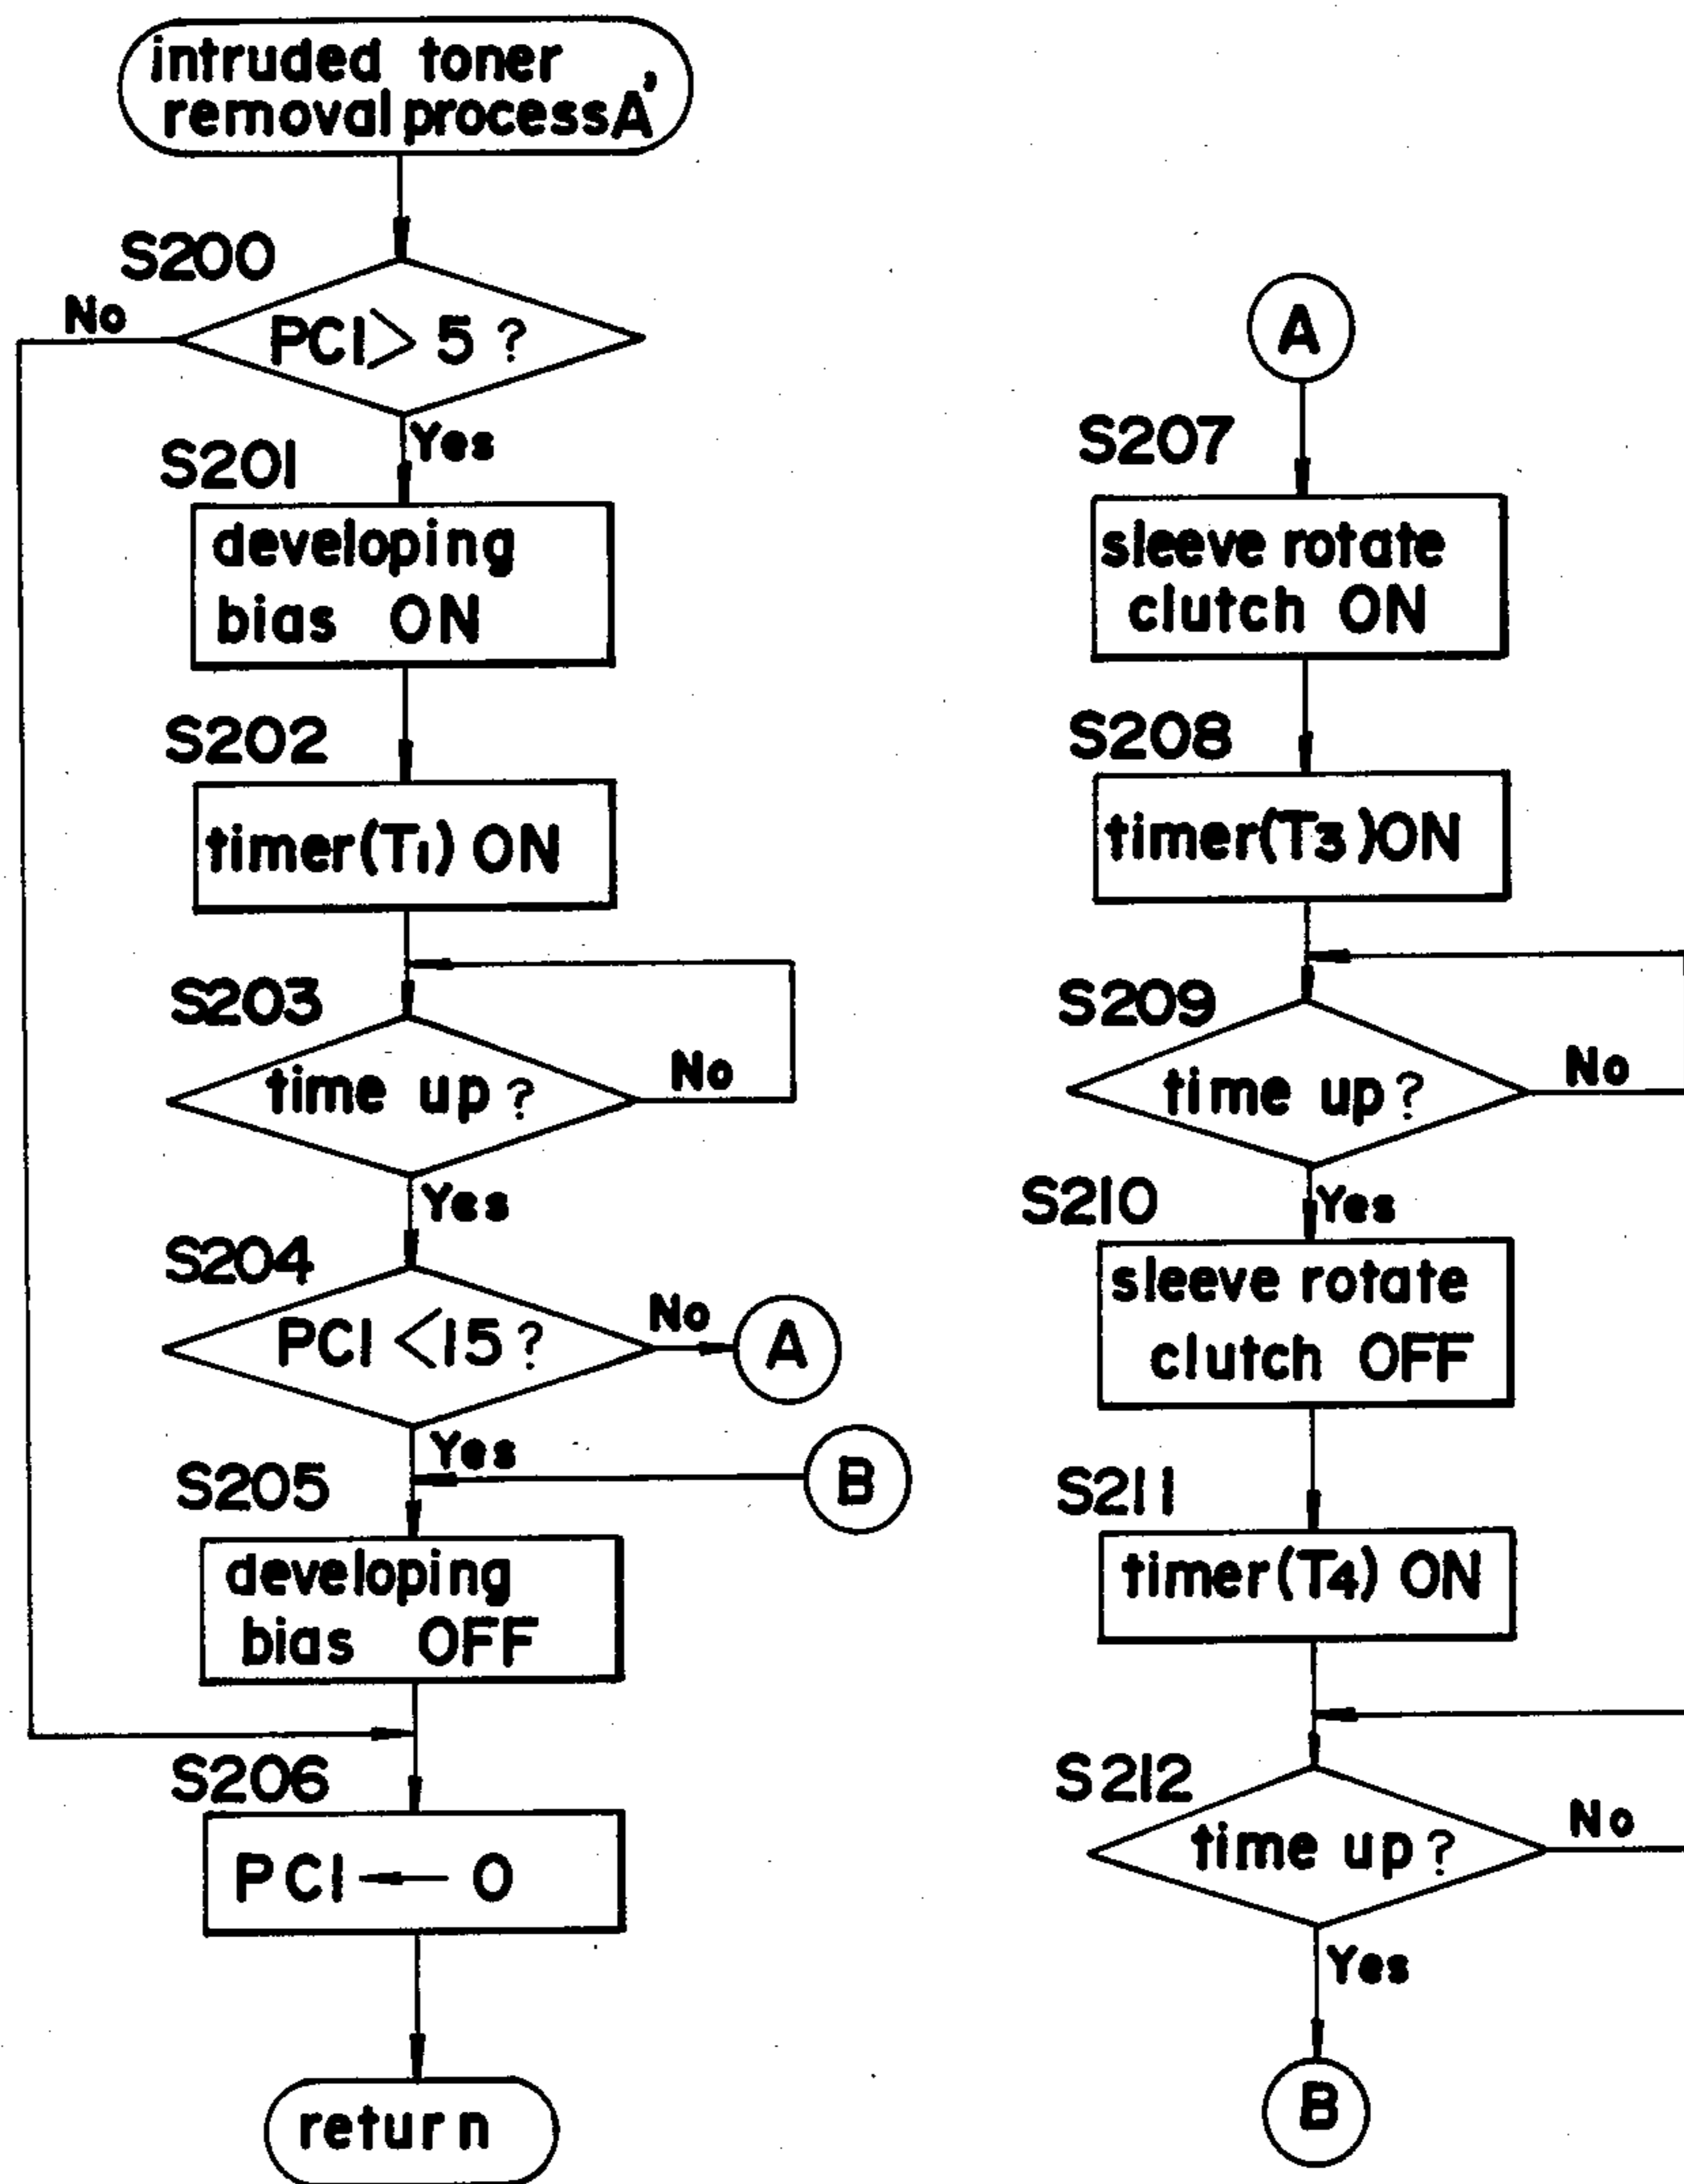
intruded toner removal process A'

S200
PCI > 5 ?
No
Yes

S201
developing bias ON

S202
timer($T_1$) ON

S203
time up ?
No
Yes

S204
PCI < 15 ?
No
A
Yes

B

S205
developing bias OFF

S206
PCI ← 0

return

A

S207
sleeve rotate clutch ON

S208
timer($T_3$) ON

S209
time up ?
No
Yes

S210
sleeve rotate clutch OFF

S211
timer($T_4$) ON

S212
time up ?
No
Yes

B